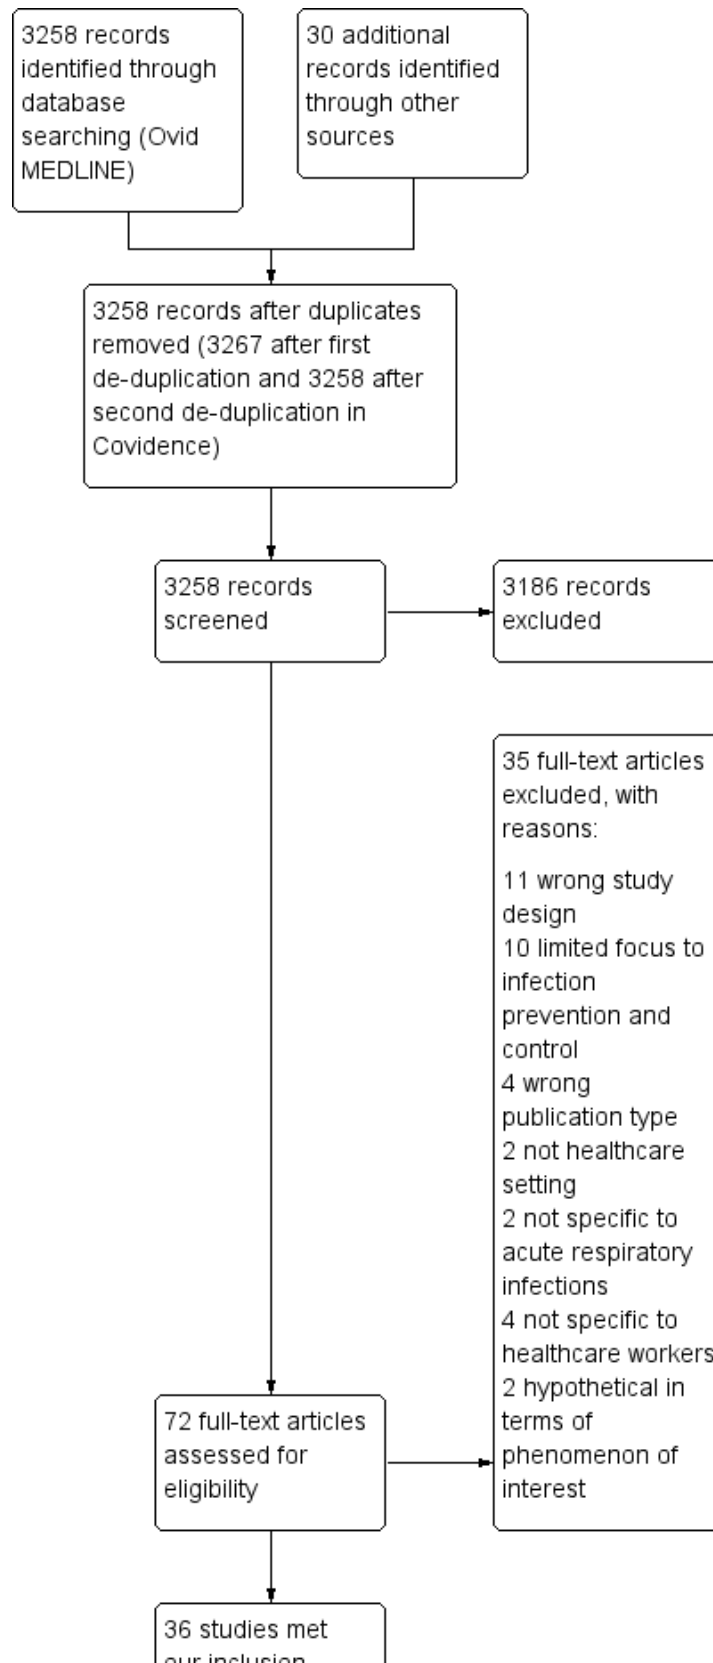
3258 records identified through database searching (Ovid MEDLINE)

30 additional records identified through other sources

3258 records after duplicates removed (3267 after first de-duplication and 3258 after second de-duplication in Covidence)

3258 records screened

3186 records excluded

35 full-text articles excluded, with reasons:

11 wrong study design
10 limited focus to infection prevention and control
4 wrong publication type
2 not healthcare setting
2 not specific to acute respiratory infections
4 not specific to healthcare workers
2 hypothetical in terms of phenomenon of interest

72 full-text articles assessed for eligibility

36 studies met our inclusion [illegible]